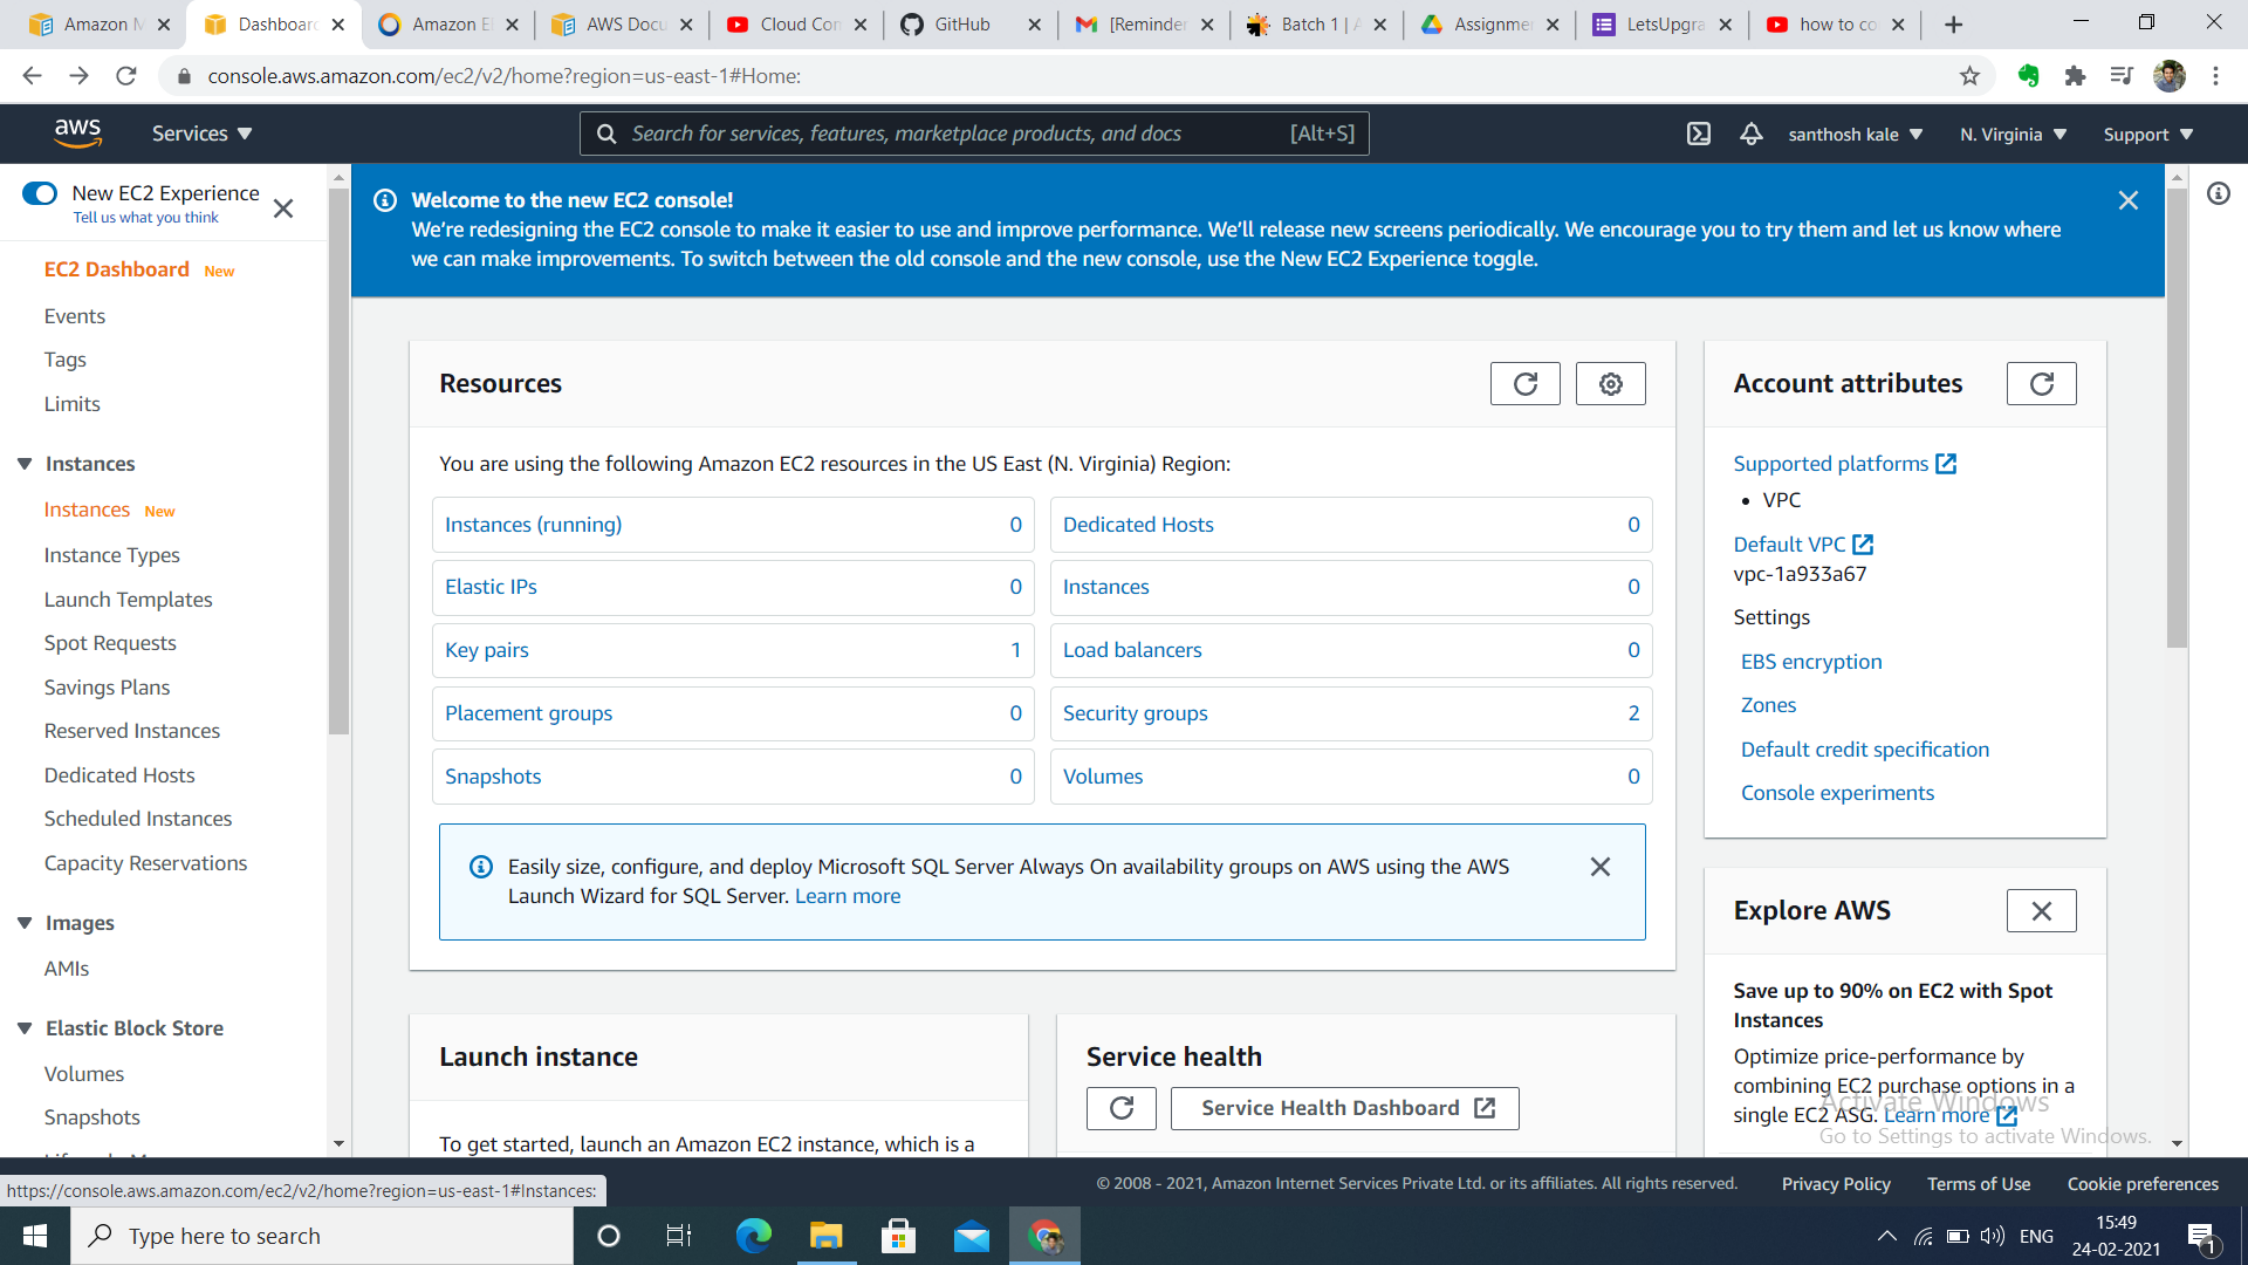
Amazon M | Dashboard | Amazon E | AWS Docu | Cloud Con | GitHub | [Reminder | Batch 1 | A | Assignme | LetsUpgra | how to co

console.aws.amazon.com/ec2/v2/home?region=us-east-1#Home:

aws Services ▼ Search for services, features, marketplace products, and docs [Alt+S] santhosh kale ▼ N. Virginia ▼ Support ▼

New EC2 Experience
Tell us what you think

EC2 Dashboard New
Events
Tags
Limits

Instances
Instances New
Instance Types
Launch Templates
Spot Requests
Savings Plans
Reserved Instances
Dedicated Hosts
Scheduled Instances
Capacity Reservations

Images
AMIs

Elastic Block Store
Volumes
Snapshots

Welcome to the new EC2 console!
We're redesigning the EC2 console to make it easier to use and improve performance. We'll release new screens periodically. We encourage you to try them and let us know where we can make improvements. To switch between the old console and the new console, use the New EC2 Experience toggle.

Resources

You are using the following Amazon EC2 resources in the US East (N. Virginia) Region:

| | | | |
|---|---|---|---|
| Instances (running) | 0 | Dedicated Hosts | 0 |
| Elastic IPs | 0 | Instances | 0 |
| Key pairs | 1 | Load balancers | 0 |
| Placement groups | 0 | Security groups | 2 |
| Snapshots | 0 | Volumes | 0 |

Easily size, configure, and deploy Microsoft SQL Server Always On availability groups on AWS using the AWS Launch Wizard for SQL Server. Learn more

Account attributes

Supported platforms
• VPC
Default VPC
vpc-1a933a67
Settings
EBS encryption
Zones
Default credit specification
Console experiments

Explore AWS

Save up to 90% on EC2 with Spot Instances
Optimize price-performance by combining EC2 purchase options in a single EC2 ASG. Learn more

Activate Windows
Go to Settings to activate Windows.

Launch instance

To get started, launch an Amazon EC2 instance, which is a

Service health

Service Health Dashboard

https://console.aws.amazon.com/ec2/v2/home?region=us-east-1#Instances:

© 2008 - 2021, Amazon Internet Services Private Ltd. or its affiliates. All rights reserved. Privacy Policy Terms of Use Cookie preferences

Type here to search

ENG 15:49 24-02-2021